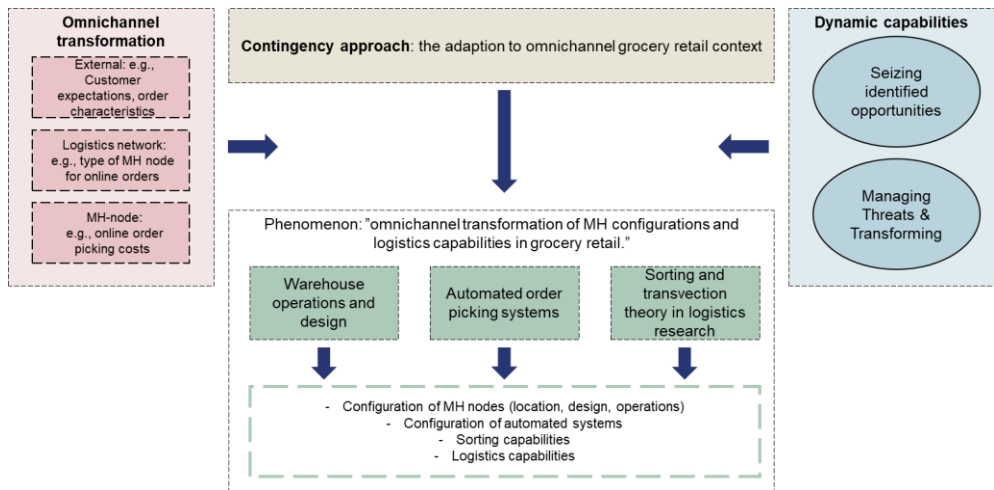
Omnichannel transformation

External: e.g., Customer expectations, order characteristics

Logistics network: e.g., type of MH node for online orders

MH-node: e.g., online order picking costs

Contingency approach: the adaption to omnichannel grocery retail context

Dynamic capabilities

Seizing identified opportunities

Managing Threats & Transforming

Phenomenon: "omnichannel transformation of MH configurations and logistics capabilities in grocery retail."

Warehouse operations and design

Automated order picking systems

Sorting and transvection theory in logistics research

- Configuration of MH nodes (location, design, operations)
- Configuration of automated systems
- Sorting capabilities
- Logistics capabilities